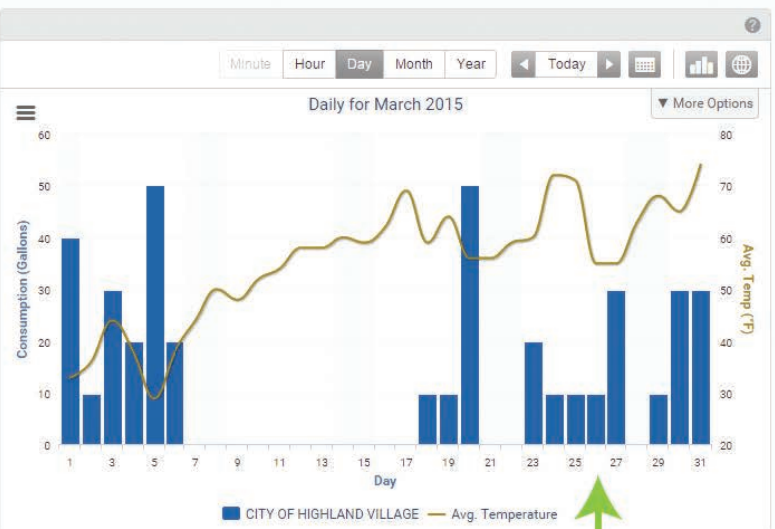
?

Minute Hour Day Month Year Today

Daily for March 2015

▼ More Options

Consumption (Gallons)

60
50
40
30
20
10
0

Avg. Temp (°F)

80
70
60
50
40
30
20

1 3 5 7 9 11 13 15 17 19 21 23 25 27 29 31

Day

CITY OF HIGHLAND VILLAGE — Avg. Temperature